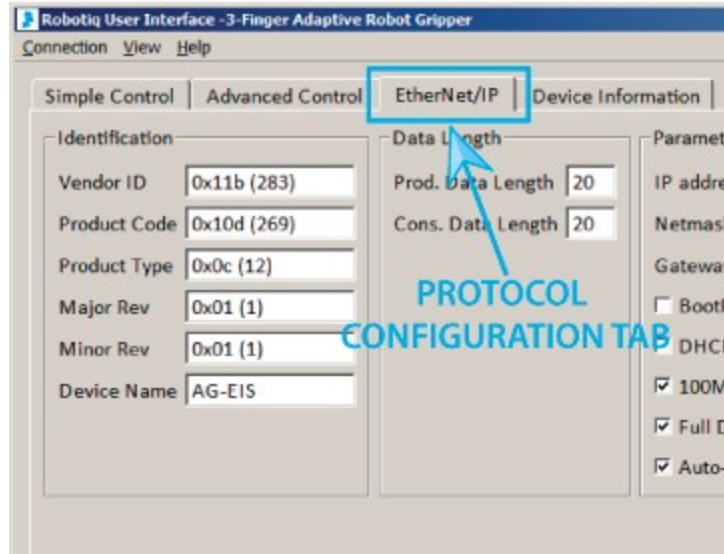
Robotiq User Interface -3-Finger Adaptive Robot Gripper

Connection View Help

Simple Control | Advanced Control | EtherNet/IP | Device Information |

Identification

Vendor ID 0x11b (283)

Product Code 0x10d (269)

Product Type 0x0c (12)

Major Rev 0x01 (1)

Minor Rev 0x01 (1)

Device Name AG-EIS

Data Length

Prod. Data Length 20

Cons. Data Length 20

PROTOCOL CONFIGURATION TAB

Paramet

IP addre

Netmas

Gatewa

Boot

DHC

100M

Full D

Auto-